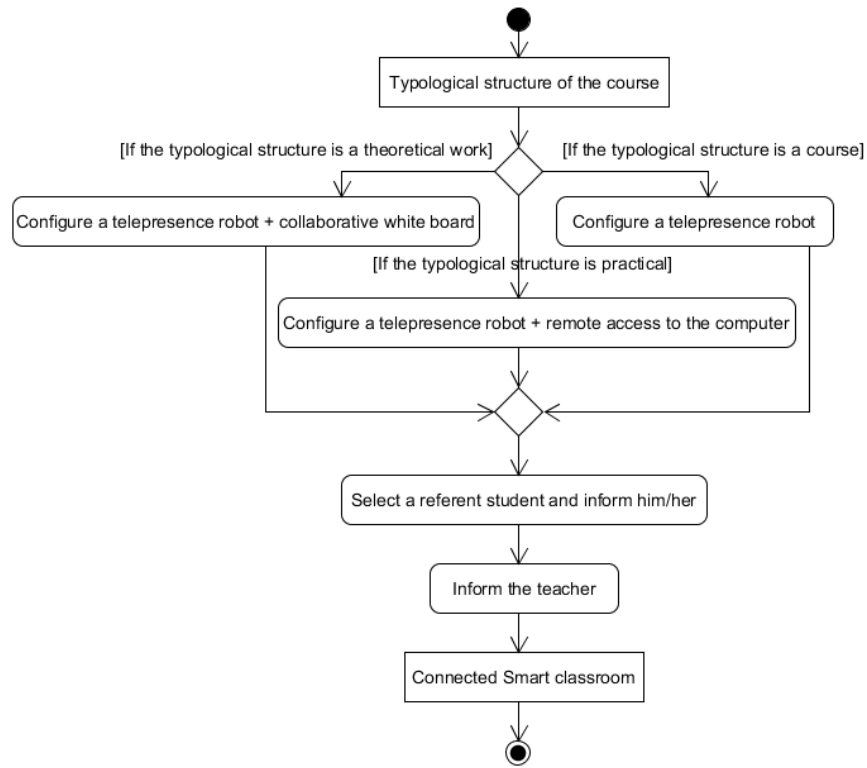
Typological structure of the course

[If the typological structure is a theoretical work]

[If the typological structure is a course]

Configure a telepresence robot + collaborative white board

Configure a telepresence robot

[If the typological structure is practical]

Configure a telepresence robot + remote access to the computer

Select a referent student and inform him/her

Inform the teacher

Connected Smart classroom